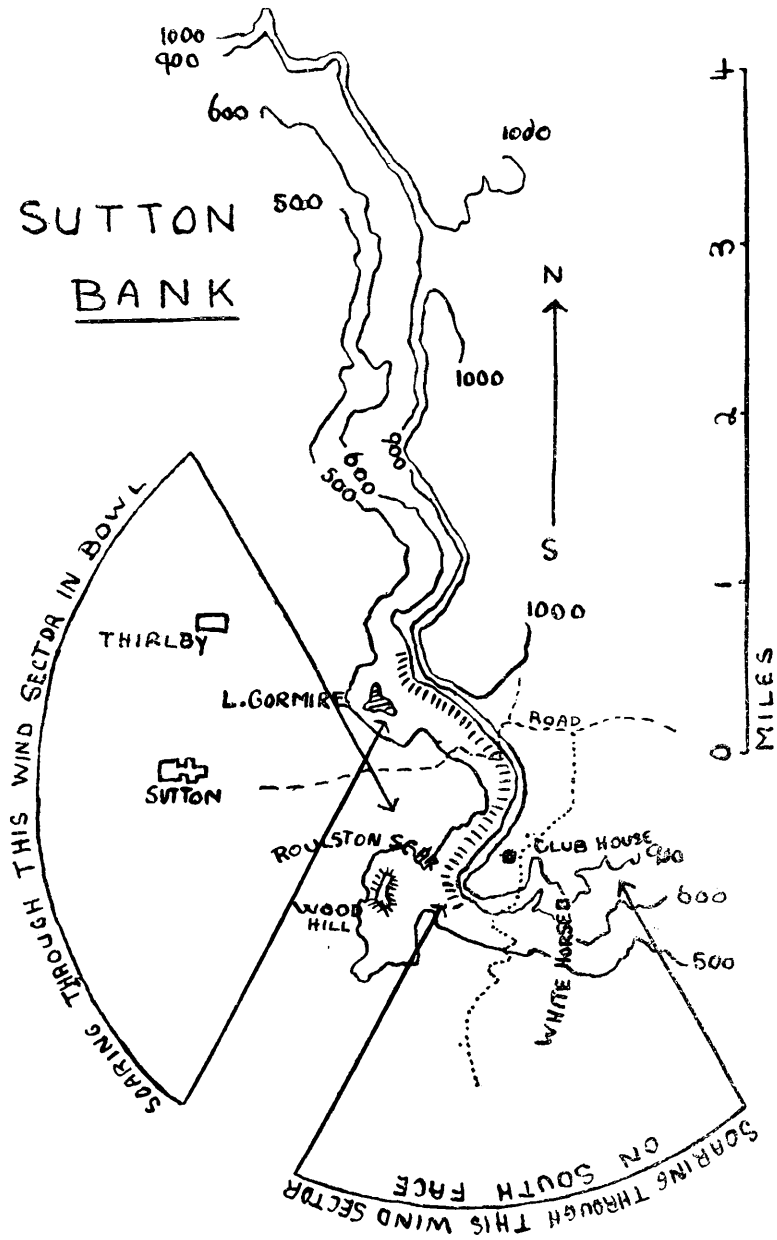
SUTTON BANK

1000
900
600
500
1000
1000
900
600
500
1000

N
S

THIRLBY
L. GORMIRE
SUTTON
ROAD
ROULSTON SCAR
CLUB HOUSE
WOOD HILL
WHITE HORSE
600
500

SOARING THROUGH THIS WIND SECTOR IN BOWL

SOARING ON SOUTH FACE THROUGH THIS WIND SECTOR

0
1
2
3
4
MILES